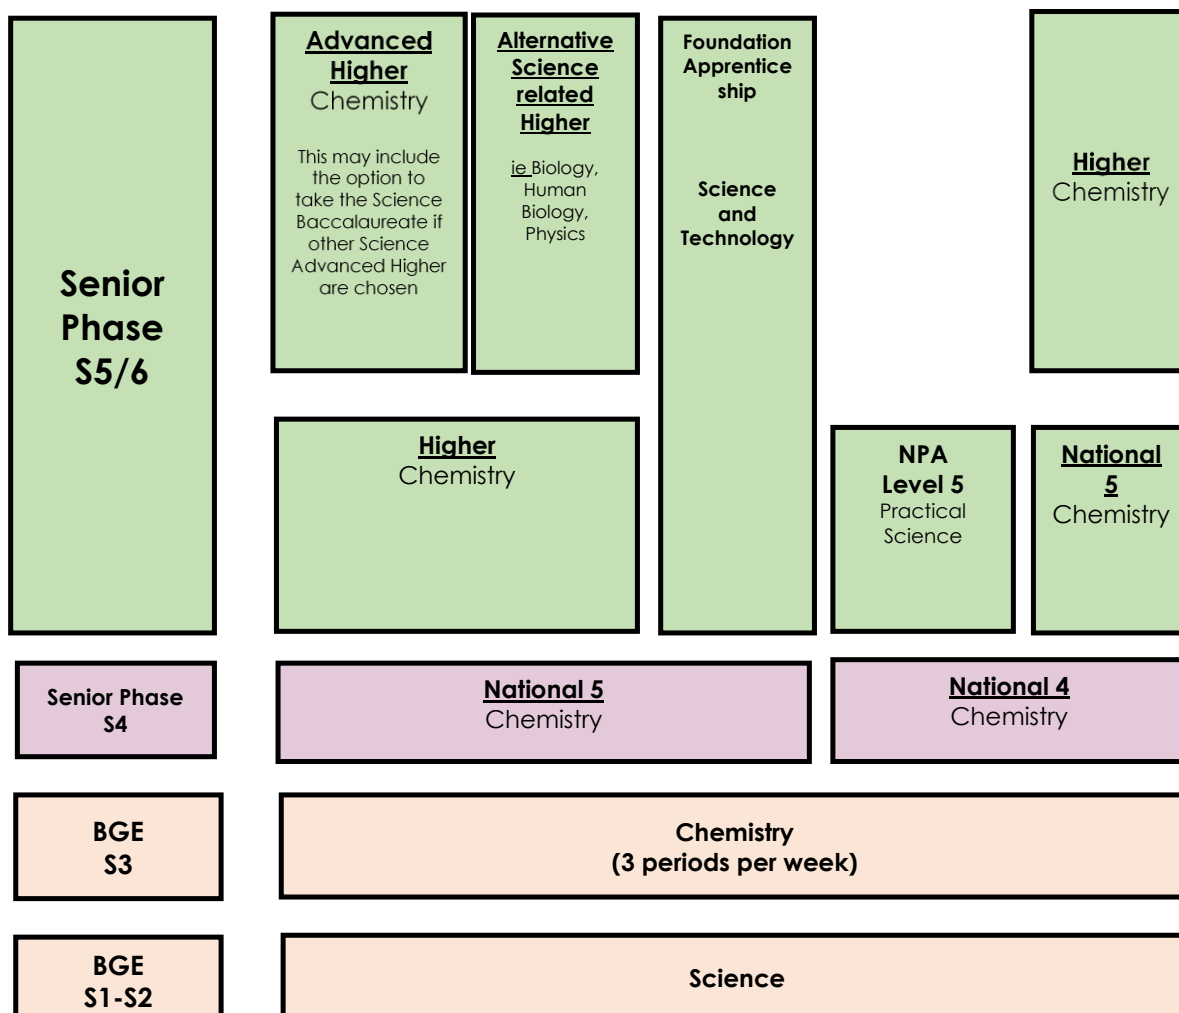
Senior Phase S5/6

Advanced Higher
Chemistry

This may include the option to take the Science Baccalaureate if other Science Advanced Higher are chosen

Alternative Science related Higher

ie Biology, Human Biology, Physics

Foundation Apprentice ship

Science and Technology

Higher
Chemistry

Higher
Chemistry

NPA Level 5
Practical Science

National 5
Chemistry

Senior Phase S4

National 5
Chemistry

National 4
Chemistry

BGE S3

Chemistry
(3 periods per week)

BGE S1-S2

Science